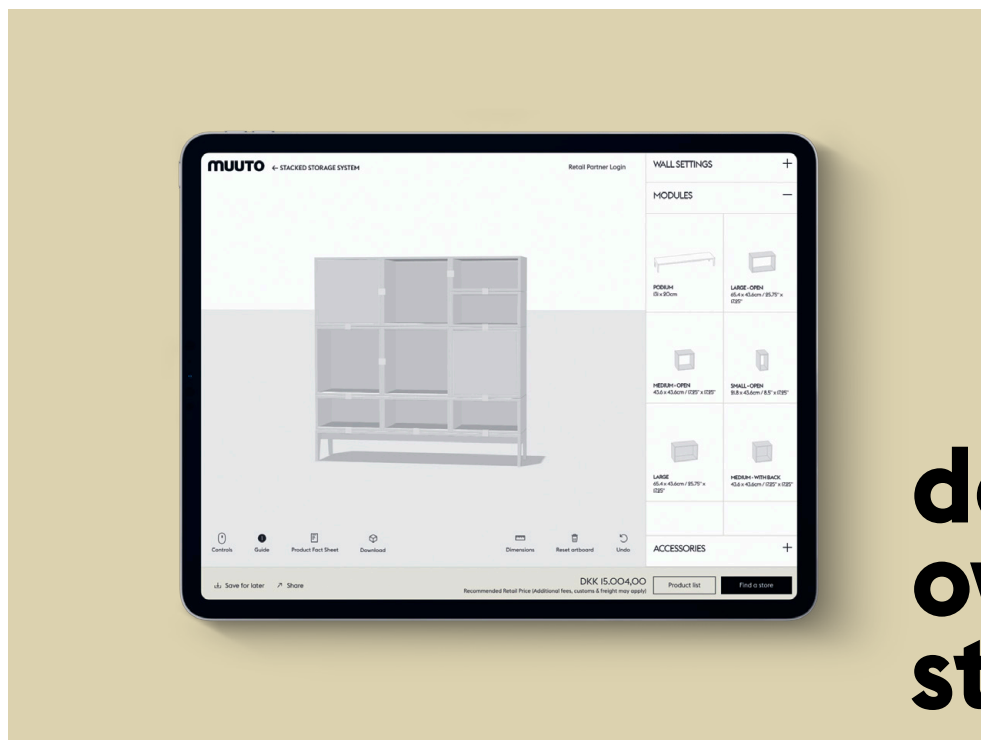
MUUTO ← STACKED STORAGE SYSTEM

Retail Partner Login

WALL SETTINGS +

MODULES —

PODIUM
131 x 90cm

LARGE - OPEN
65.4 x 43.6cm / 25.75" x 17.25"

MEDIUM - OPEN
43.6 x 43.6cm / 17.25" x 17.25"

SMALL - OPEN
21.8 x 43.6cm / 8.5" x 17.25"

LARGE
65.4 x 43.6cm / 25.75" x 17.25"

MEDIUM - WITH BACK
43.6 x 43.6cm / 17.25" x 17.25"

ACCESSORIES +

Controls Guide Product Fact Sheet Download

Dimensions Reset artboard Undo

Save for later Share

DKK 15.004,00
Recommended Retail Price (Additional fees, customs & freight may apply)

Product list Find a store

de
ov
st